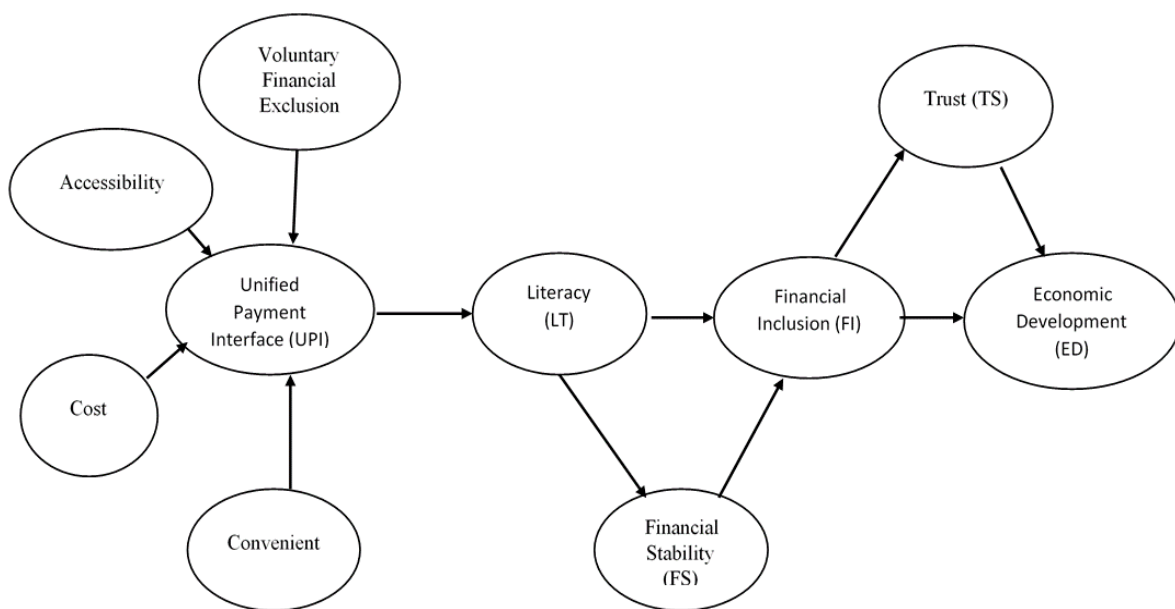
Voluntary Financial Exclusion

Accessibility

Unified Payment Interface (UPI)

Cost

Convenient

Literacy (LT)

Financial Stability (FS)

Financial Inclusion (FI)

Trust (TS)

Economic Development (ED)